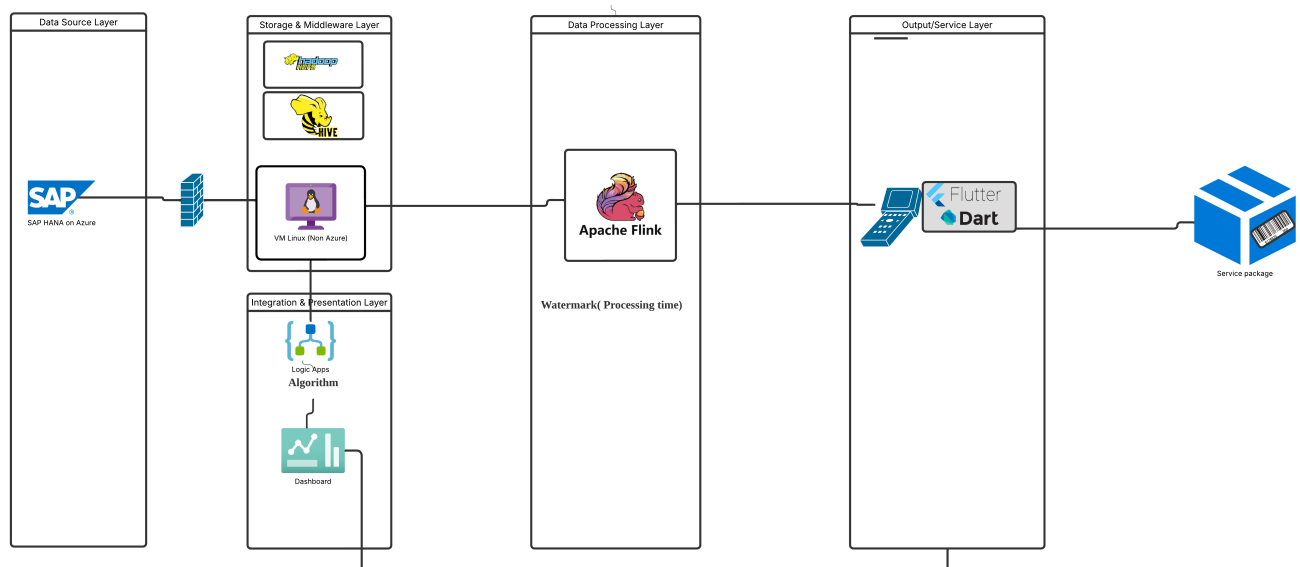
Data Source Layer

SAP

SAP HANA on Azure

Storage & Middleware Layer

hadoop

HIVE

VM Linux (Non Azure)

Integration & Presentation Layer

Logic Apps

Algorithm

Dashboard

Data Processing Layer

Apache Flink

Watermark( Processing time)

Output/Service Layer

Flutter

Dart

Service package